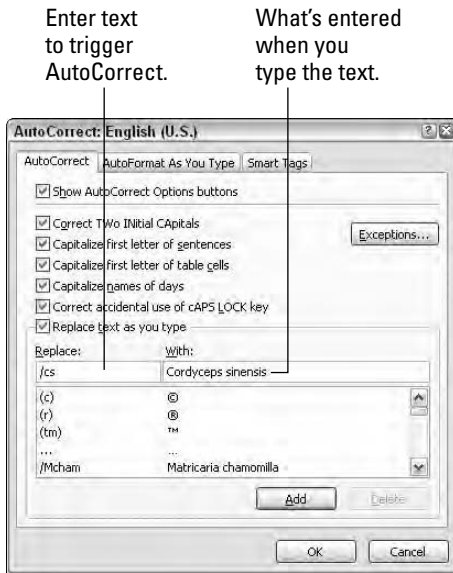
Enter text to trigger AutoCorrect.

What's entered when you type the text.

AutoCorrect: English (U.S.)

AutoCorrect | AutoFormat As You Type | Smart Tags

Show AutoCorrect Options buttons

Correct TWo INitial CApitals

Capitalize first letter of sentences

Capitalize first letter of table cells

Capitalize names of days

Correct accidental use of cAPS LOCK key

Replace text as you type

Exceptions...

| Replace: | With: |
|---|---|
| /cs | Cordyceps sinensis |
| (c) | © |
| (r) | ® |
| (tm) | ™ |
| ... | … |
| /Mcham | Matricaria chamomilla |

Add

Delete

OK

Cancel